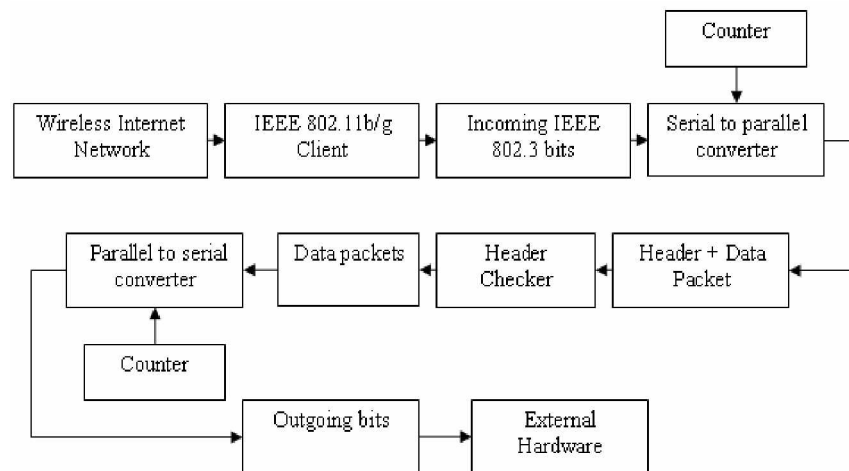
Counter

Wireless Internet Network

IEEE 802.11b/g Client

Incoming IEEE 802.3 bits

Serial to parallel converter

Parallel to serial converter

Data packets

Header Checker

Header + Data Packet

Counter

Outgoing bits

External Hardware